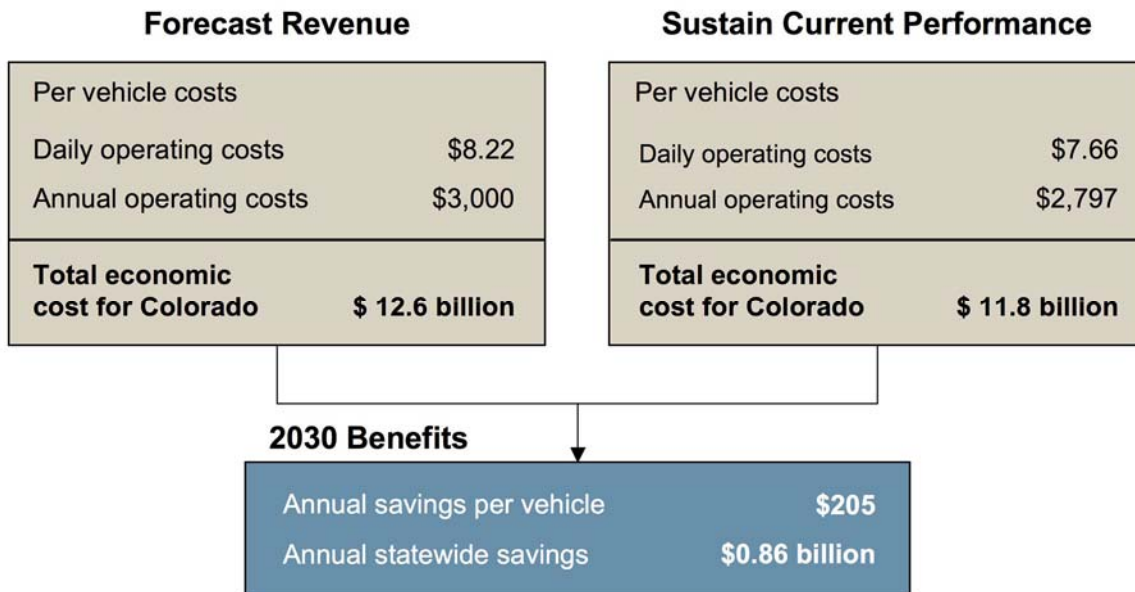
**Forecast Revenue**

Per vehicle costs

Daily operating costs $8.22

Annual operating costs $3,000

**Total economic cost for Colorado $ 12.6 billion**

**Sustain Current Performance**

Per vehicle costs

Daily operating costs $7.66

Annual operating costs $2,797

**Total economic cost for Colorado $ 11.8 billion**

**2030 Benefits**

Annual savings per vehicle **$205**

Annual statewide savings **$0.86 billion**